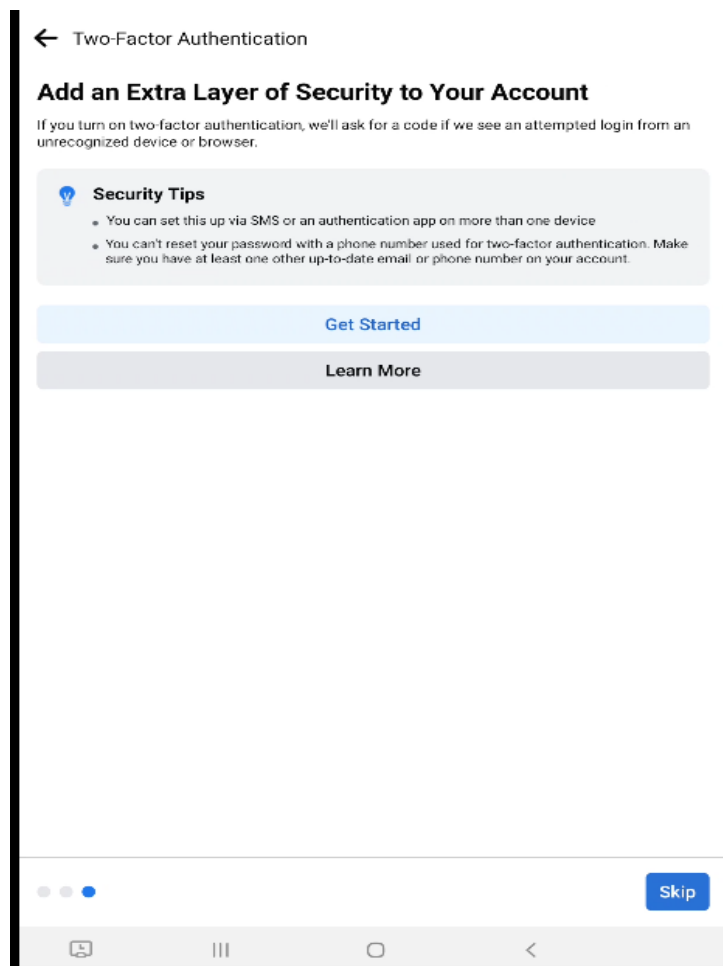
Two-Factor Authentication

Add an Extra Layer of Security to Your Account

If you turn on two-factor authentication, we'll ask for a code if we see an attempted login from an unrecognized device or browser.

Security Tips

- You can set this up via SMS or an authentication app on more than one device
- You can't reset your password with a phone number used for two-factor authentication. Make sure you have at least one other up-to-date email or phone number on your account.

Get Started

Learn More

Skip